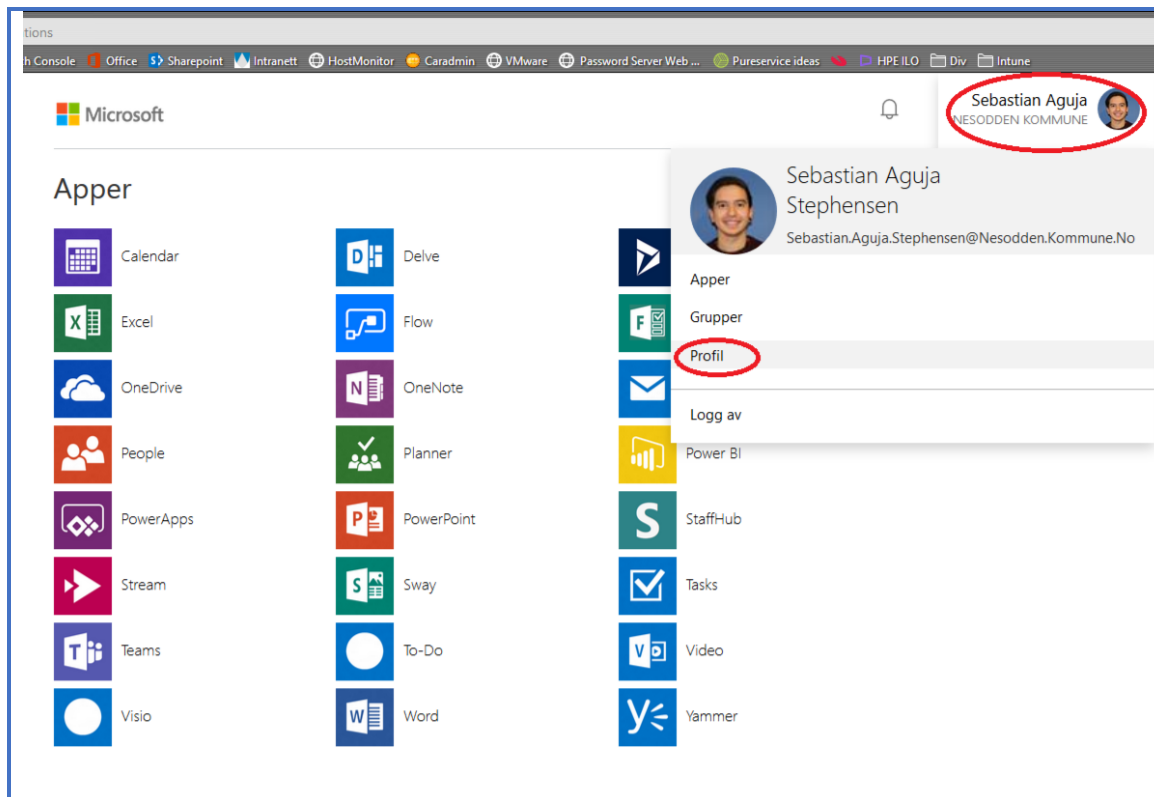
tions

h Console Office Sharepoint Intranett HostMonitor Caradmin VMware Password Server Web ... Pureservice ideas HPE ILO Div Intune

Microsoft

Sebastian Aguja
NESODDEN KOMMUNE

Apper

Sebastian Aguja Stephensen
Sebastian.Aguja.Stephensen@Nesodden.Kommune.No

Apper
Grupper
Profil
Logg av

Calendar
Delve
Excel
Flow
OneDrive
OneNote
People
Planner
Power BI
PowerApps
PowerPoint
StaffHub
Stream
Sway
Tasks
Teams
To-Do
Video
Visio
Word
Yammer